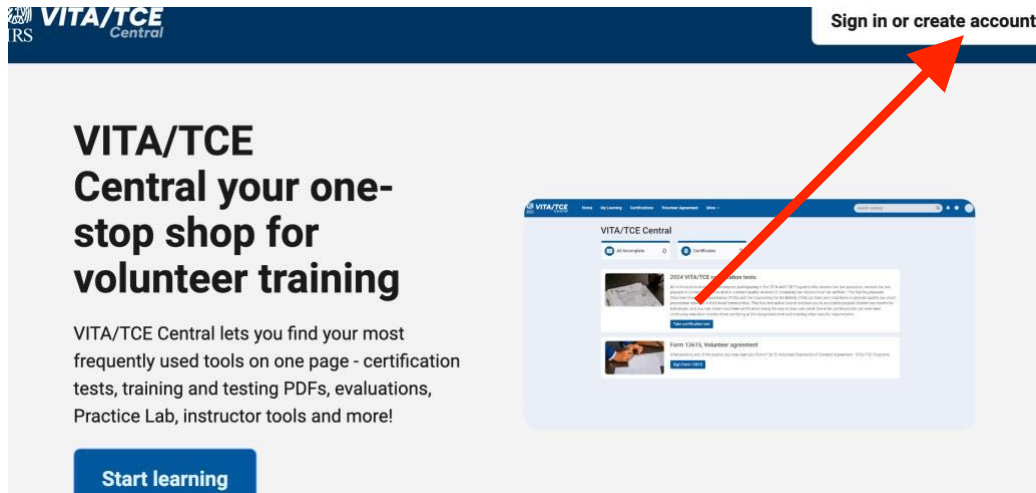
IRS VITA/TCE Central

Sign in or create account

VITA/TCE Central your one-stop shop for volunteer training

VITA/TCE Central lets you find your most frequently used tools on one page - certification tests, training and testing PDFs, evaluations, Practice Lab, instructor tools and more!

Start learning

VITA/TCE Central

Home My Learning Certifications Volunteer Agreement More

VITA/TCE Central

All Incomplete 0

Certificates

2024 VITA/TCE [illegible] tests

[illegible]

Take certification test

Form 13615, Volunteer agreement

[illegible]

Sign Form 13615